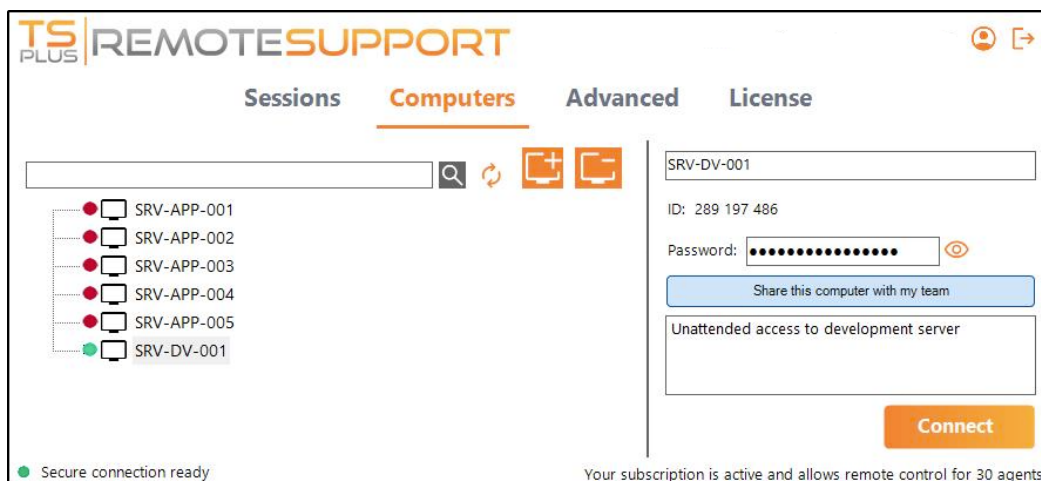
TS PLUS REMOTESUPPORT

Sessions Computers Advanced License

SRV-APP-001
SRV-APP-002
SRV-APP-003
SRV-APP-004
SRV-APP-005
SRV-DV-001

SRV-DV-001

ID: 289 197 486

Password: ••••••••••••••••

Share this computer with my team

Unattended access to development server

Connect

Secure connection ready

Your subscription is active and allows remote control for 30 agents